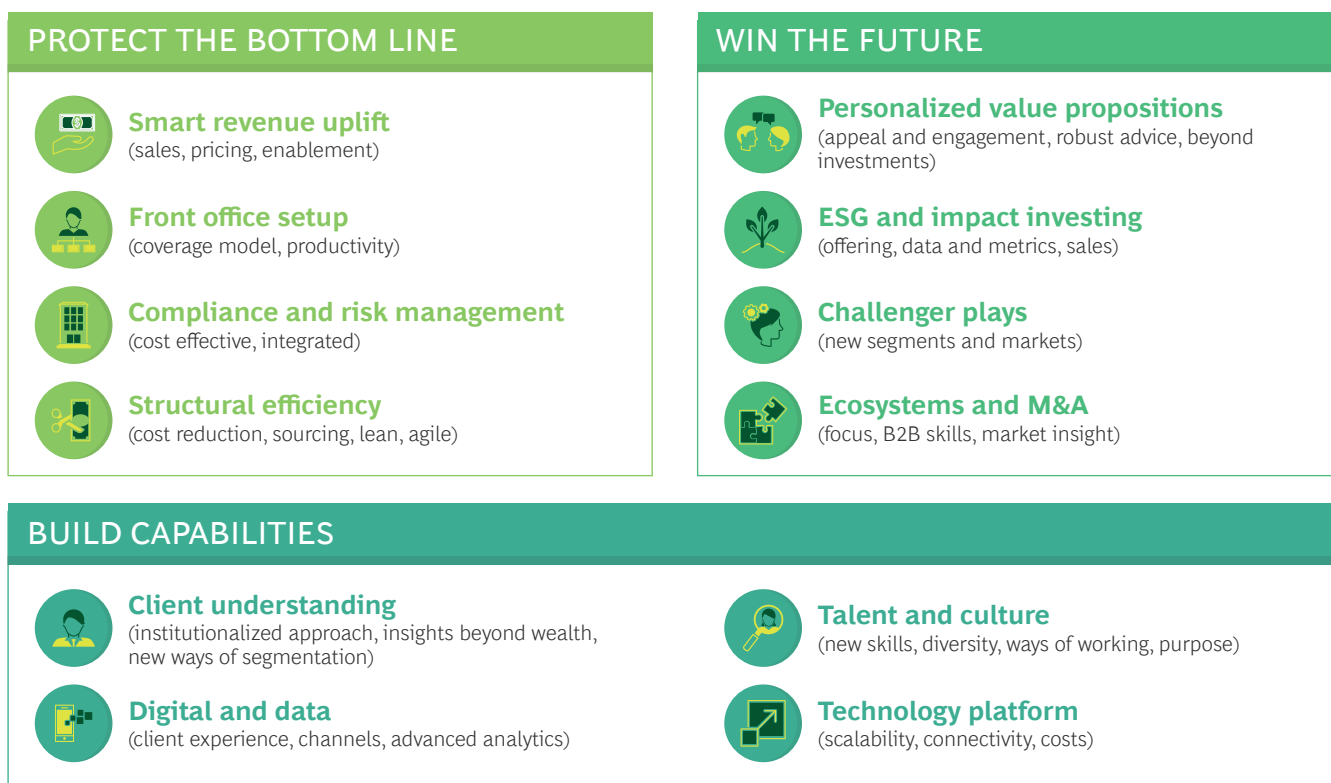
PROTECT THE BOTTOM LINE

Smart revenue uplift
(sales, pricing, enablement)

Front office setup
(coverage model, productivity)

Compliance and risk management
(cost effective, integrated)

Structural efficiency
(cost reduction, sourcing, lean, agile)

WIN THE FUTURE

Personalized value propositions
(appeal and engagement, robust advice, beyond investments)

ESG and impact investing
(offering, data and metrics, sales)

Challenger plays
(new segments and markets)

Ecosystems and M&A
(focus, B2B skills, market insight)

BUILD CAPABILITIES

Client understanding
(institutionalized approach, insights beyond wealth, new ways of segmentation)

Digital and data
(client experience, channels, advanced analytics)

Talent and culture
(new skills, diversity, ways of working, purpose)

Technology platform
(scalability, connectivity, costs)